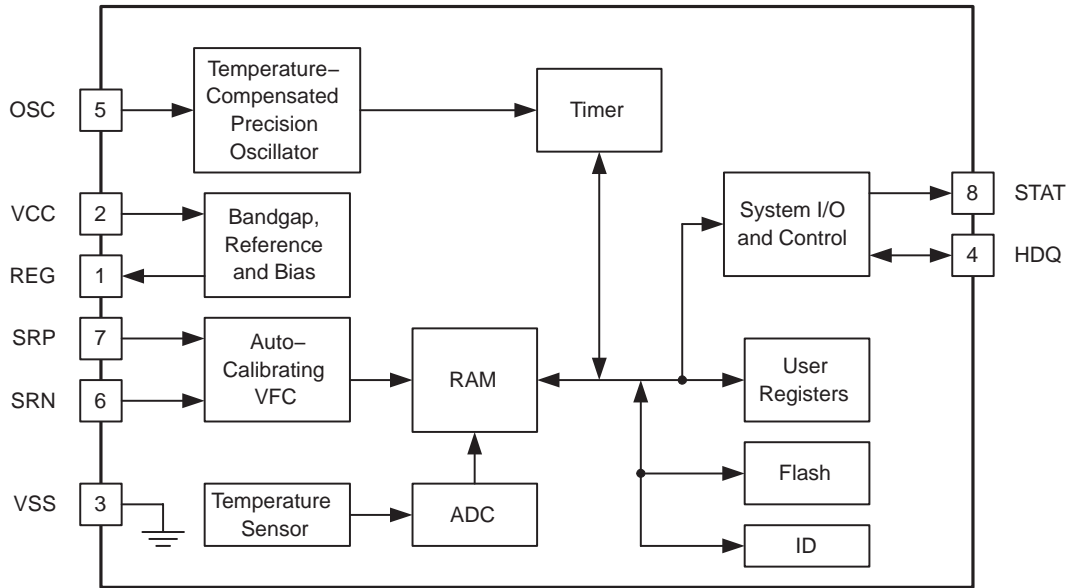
OSC
5
Temperature–Compensated Precision Oscillator
Timer
VCC
2
Bandgap, Reference and Bias
REG
1
System I/O and Control
8
STAT
4
HDQ
SRP
7
Auto–Calibrating VFC
RAM
User Registers
SRN
6
Flash
VSS
3
Temperature Sensor
ADC
ID